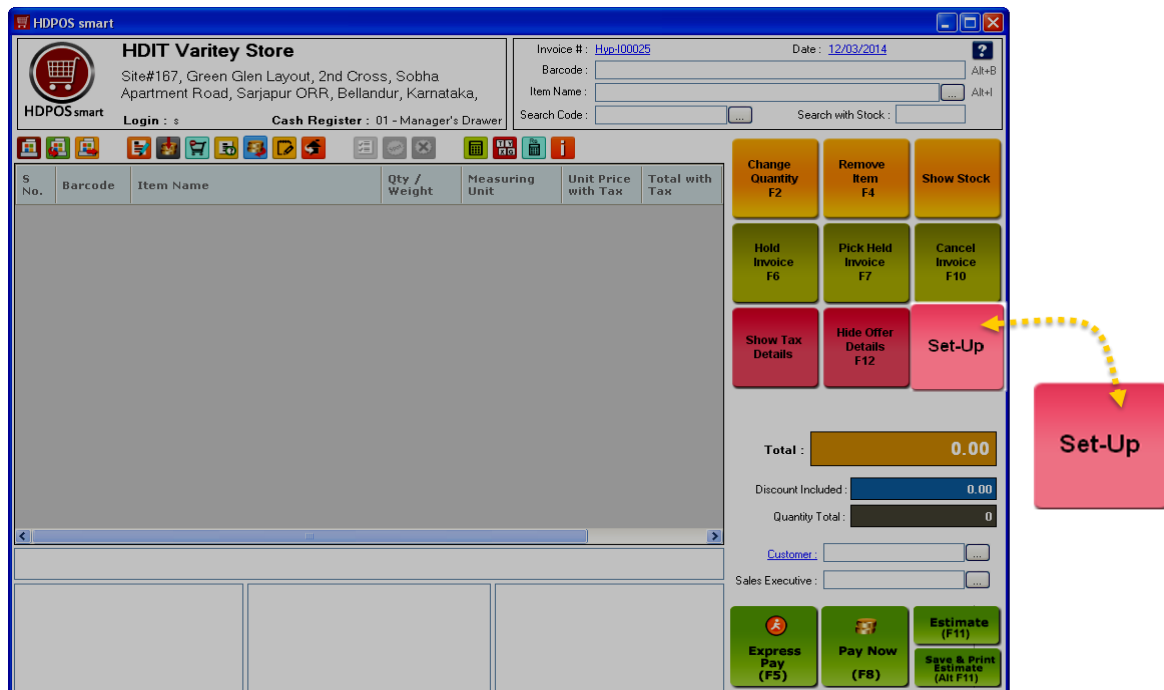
HDPOS smart

HDPOS smart

HDIT Varitey Store

Site#167, Green Glen Layout, 2nd Cross, Sobha Apartment Road, Sarjapur ORR, Bellandur, Karnataka,

Login : s

Cash Register : 01 - Manager's Drawer

Invoice # : Hyp-I00025

Date : 12/03/2014

?

Barcode :

Alt+B

Item Name :

...

Alt+I

Search Code :

...

Search with Stock :

| S No. | Barcode | Item Name | Qty / Weight | Measuring Unit | Unit Price with Tax | Total with Tax |
|---|---|---|---|---|---|---|

Change Quantity F2

Remove Item F4

Show Stock

Hold Invoice F6

Pick Held Invoice F7

Cancel Invoice F10

Show Tax Details

Hide Offer Details F12

Set-Up

Set-Up

Total :

0.00

Discount Included :

0.00

Quantity Total :

0

Customer :

...

Sales Executive :

...

Express Pay (F5)

Pay Now (F8)

Estimate (F11)

Save & Print Estimate (Alt F11)